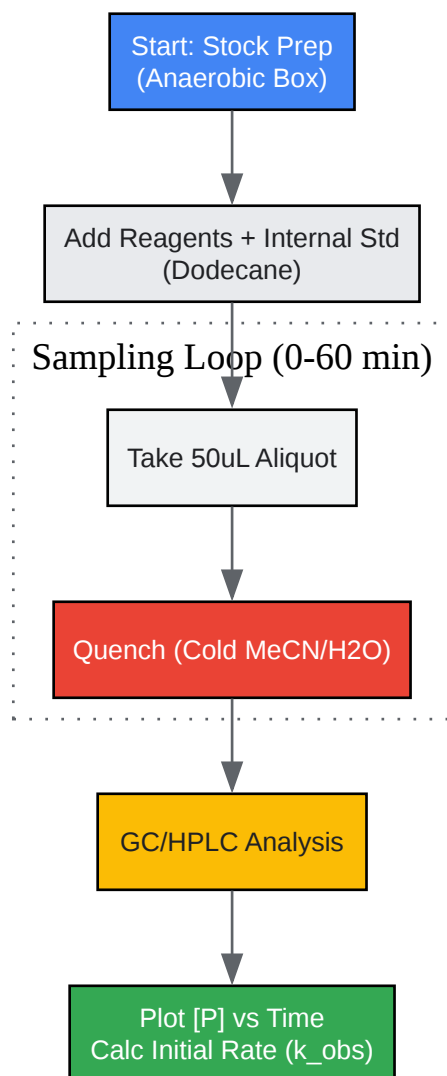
Start: Stock Prep
(Anaerobic Box)

Add Reagents + Internal Std
(Dodecane)

Sampling Loop (0-60 min)

Take 50uL Aliquot

Quench (Cold MeCN/H2O)

GC/HPLC Analysis

Plot [P] vs Time
Calc Initial Rate (k_obs)